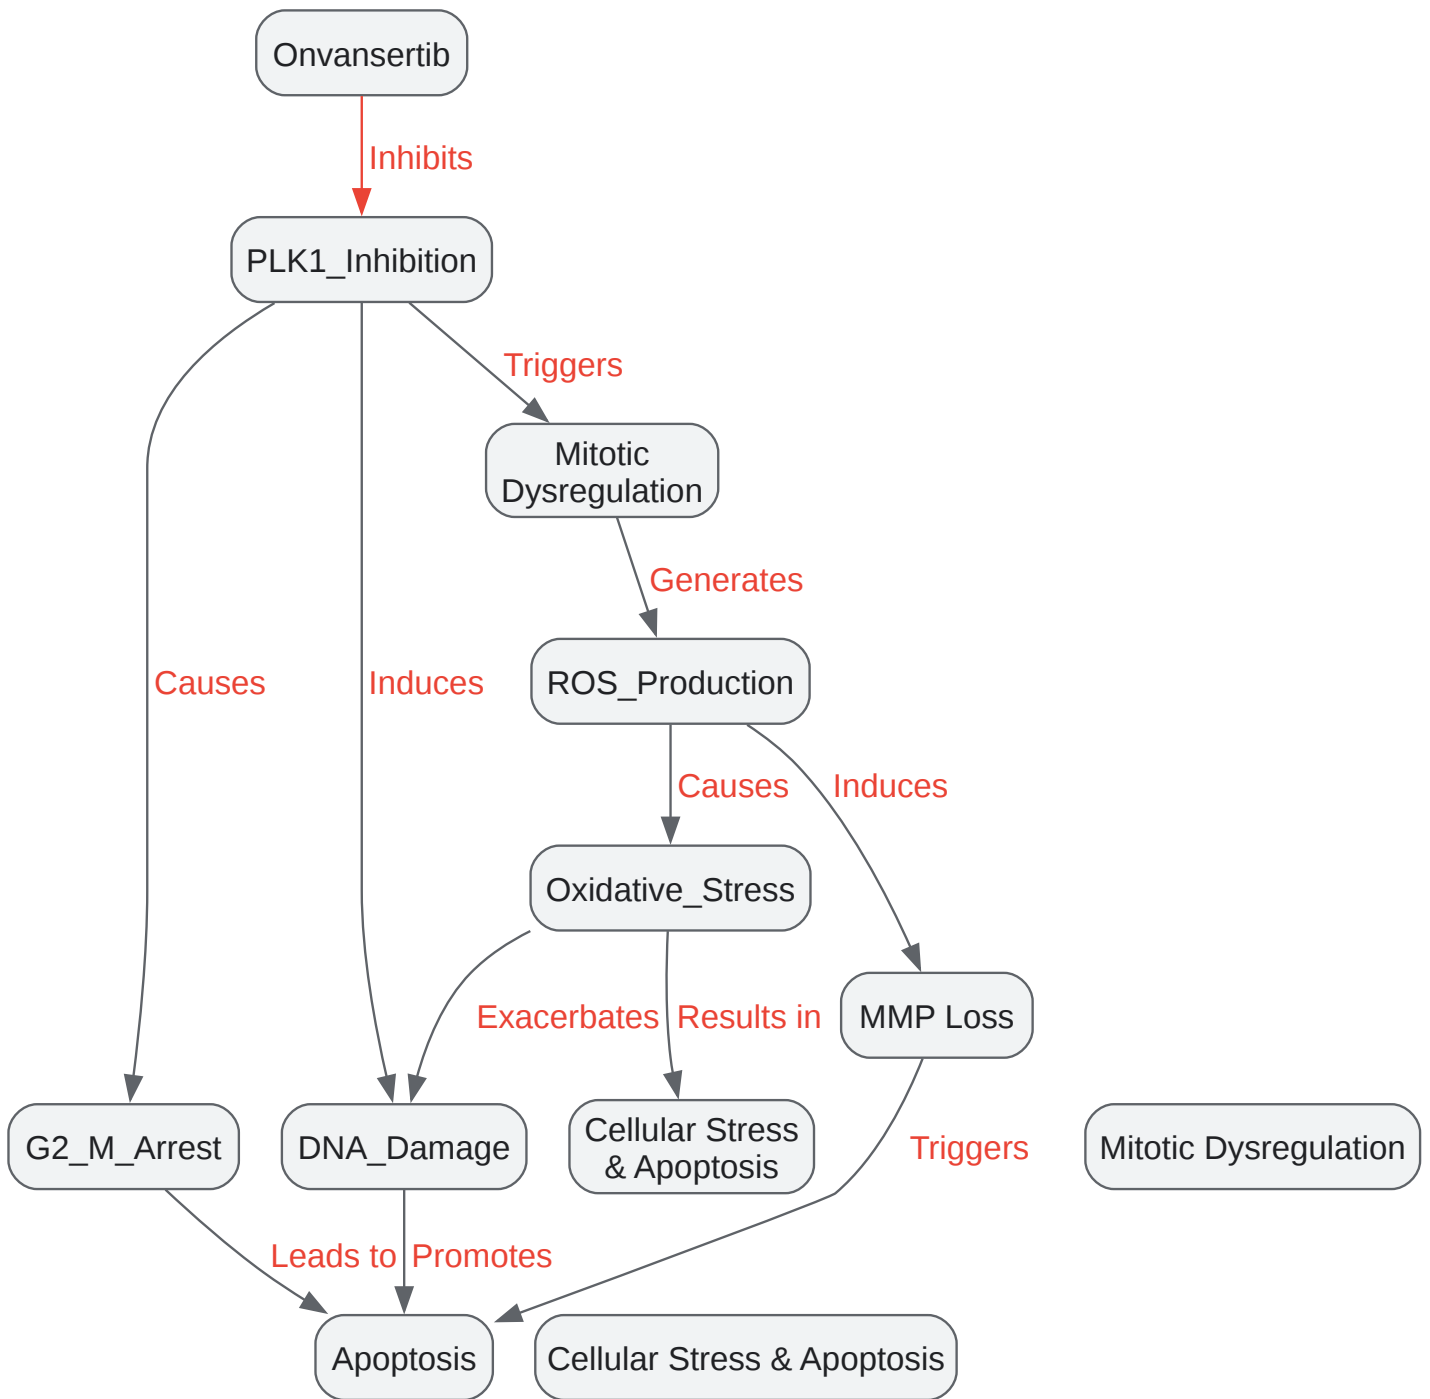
Onvansertib

Inhibits

PLK1_Inhibition

Triggers

Mitotic Dysregulation

Generates

Causes

Induces

ROS_Production

Causes

Induces

Oxidative_Stress

Exacerbates

Results in

MMP Loss

G2_M_Arrest

DNA_Damage

Cellular Stress & Apoptosis

Triggers

Mitotic Dysregulation

Leads to

Promotes

Apoptosis

Cellular Stress & Apoptosis